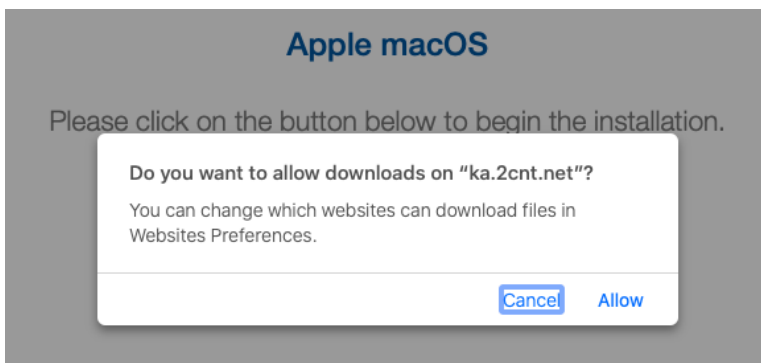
Apple macOS

Please click on the button below to begin the installation.

Do you want to allow downloads on “ka.2cnt.net”?

You can change which websites can download files in Websites Preferences.

Cancel Allow